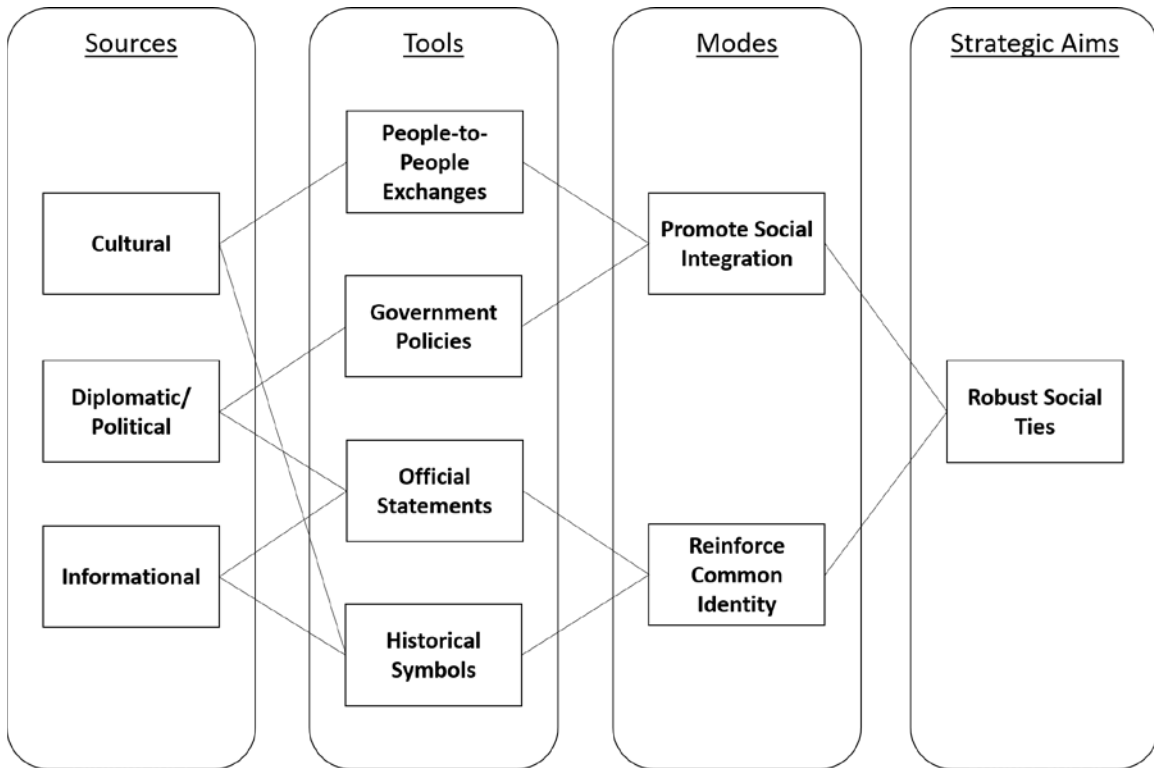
Sources

Cultural

Diplomatic/ Political

Informational

Tools

People-to-People Exchanges

Government Policies

Official Statements

Historical Symbols

Modes

Promote Social Integration

Reinforce Common Identity

Strategic Aims

Robust Social Ties